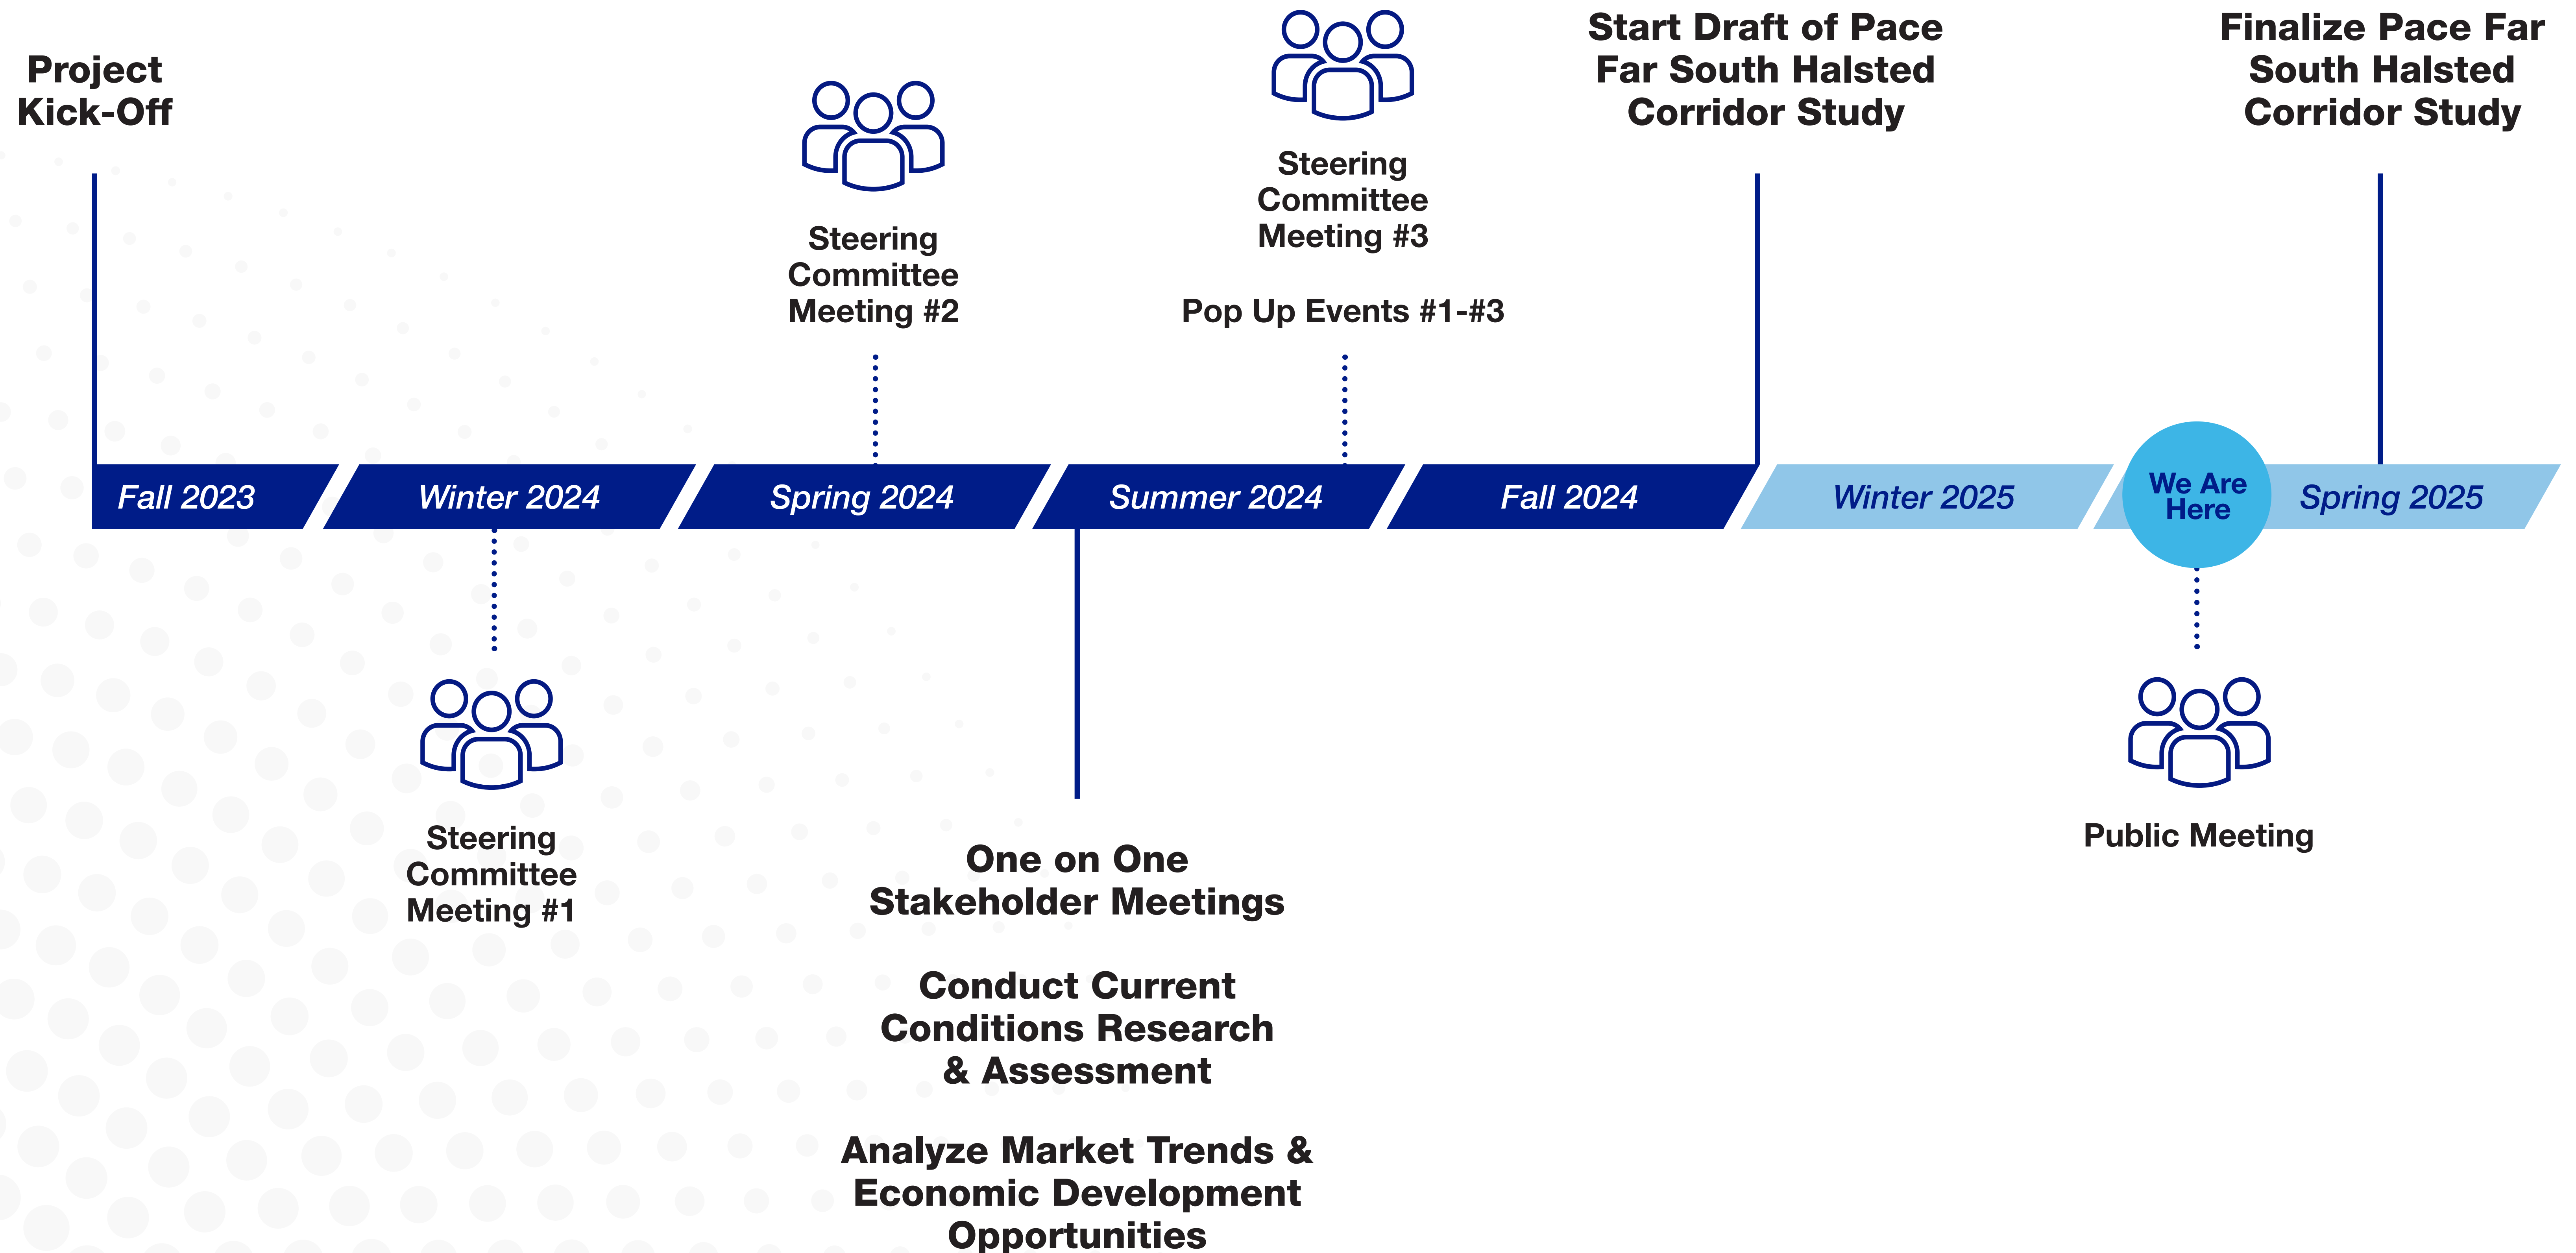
Project Kick-Off

Steering Committee Meeting #2

Steering Committee Meeting #3

Pop Up Events #1-#3

Start Draft of Pace Far South Halsted Corridor Study

Finalize Pace Far South Halsted Corridor Study

Fall 2023

Winter 2024

Spring 2024

Summer 2024

Fall 2024

Winter 2025

We Are Here

Spring 2025

Steering Committee Meeting #1

One on One Stakeholder Meetings

Conduct Current Conditions Research & Assessment

Analyze Market Trends & Economic Development Opportunities

Public Meeting